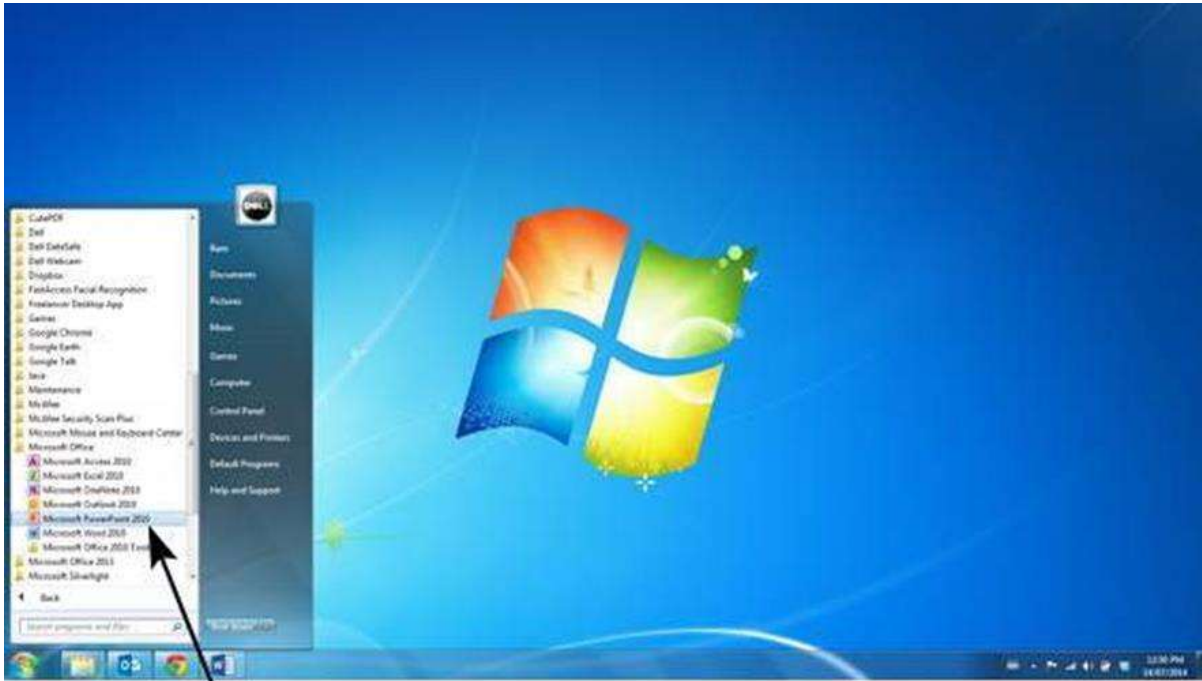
CutePDF
Dell
Dell DataSafe
Dell Webcam
Dropbox
FastAccess Facial Recognition
Freelancer Desktop App
Games
Google Chrome
Google Earth
Google Talk
Java
Maintenance
McAfee
McAfee Security Scan Plus
Microsoft Mouse and Keyboard Center
Microsoft Office
Microsoft Access 2010
Microsoft Excel 2010
Microsoft OneNote 2010
Microsoft Outlook 2010
Microsoft PowerPoint 2010
Microsoft Word 2010
Microsoft Office 2010 Tools
Microsoft Office 2013
Microsoft Silverlight
Back
Search programs and files

Ram
Documents
Pictures
Music
Games
Computer
Control Panel
Devices and Printers
Default Programs
Help and Support

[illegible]

12:30 PM
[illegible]